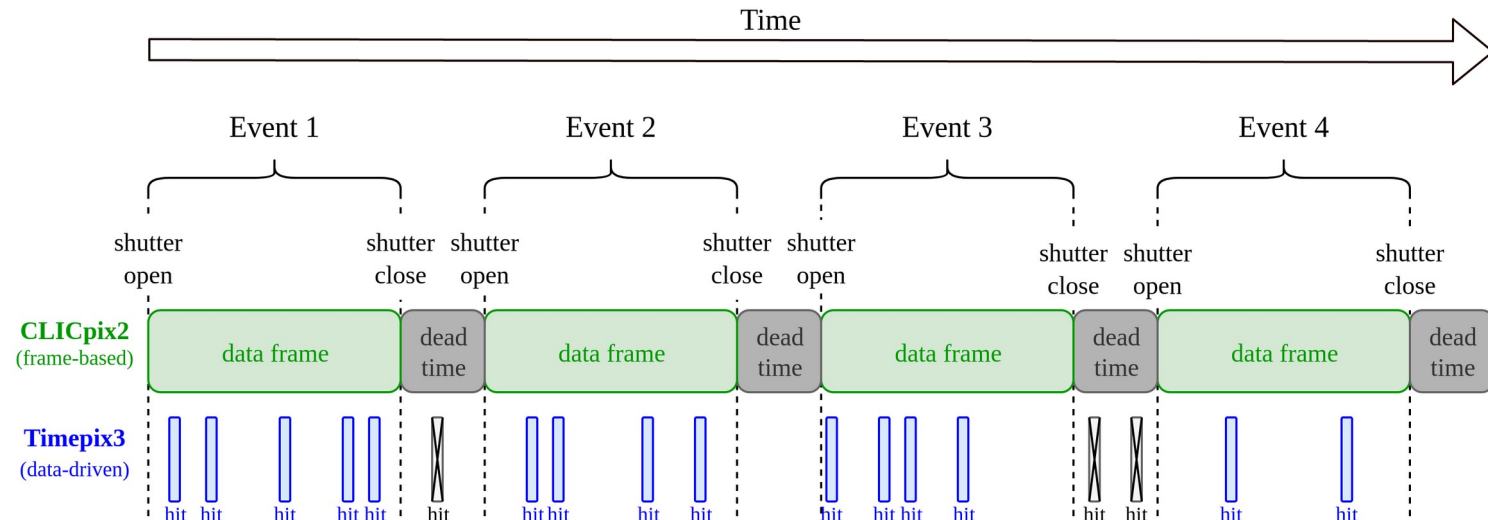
Time

Event 1

Event 2

Event 3

Event 4

shutter open

shutter close

shutter open

shutter close

shutter open

shutter close

shutter open

shutter close

CLICpix2
(frame-based)

data frame

dead time

data frame

dead time

data frame

dead time

data frame

dead time

Timepix3
(data-driven)

hit hit hit hit hit hit hit hit hit hit hit hit hit hit hit hit hit hit